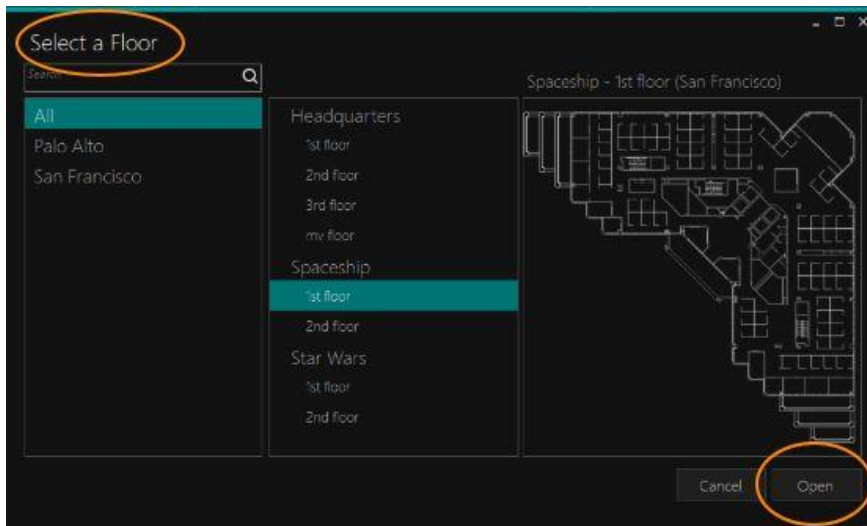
Select a Floor

Search

All
Palo Alto
San Francisco

Headquarters
1st floor
2nd floor
3rd floor
mv floor
Spaceship
1st floor
2nd floor
Star Wars
1st floor
2nd floor

Spaceship - 1st floor (San Francisco)

Cancel
Open